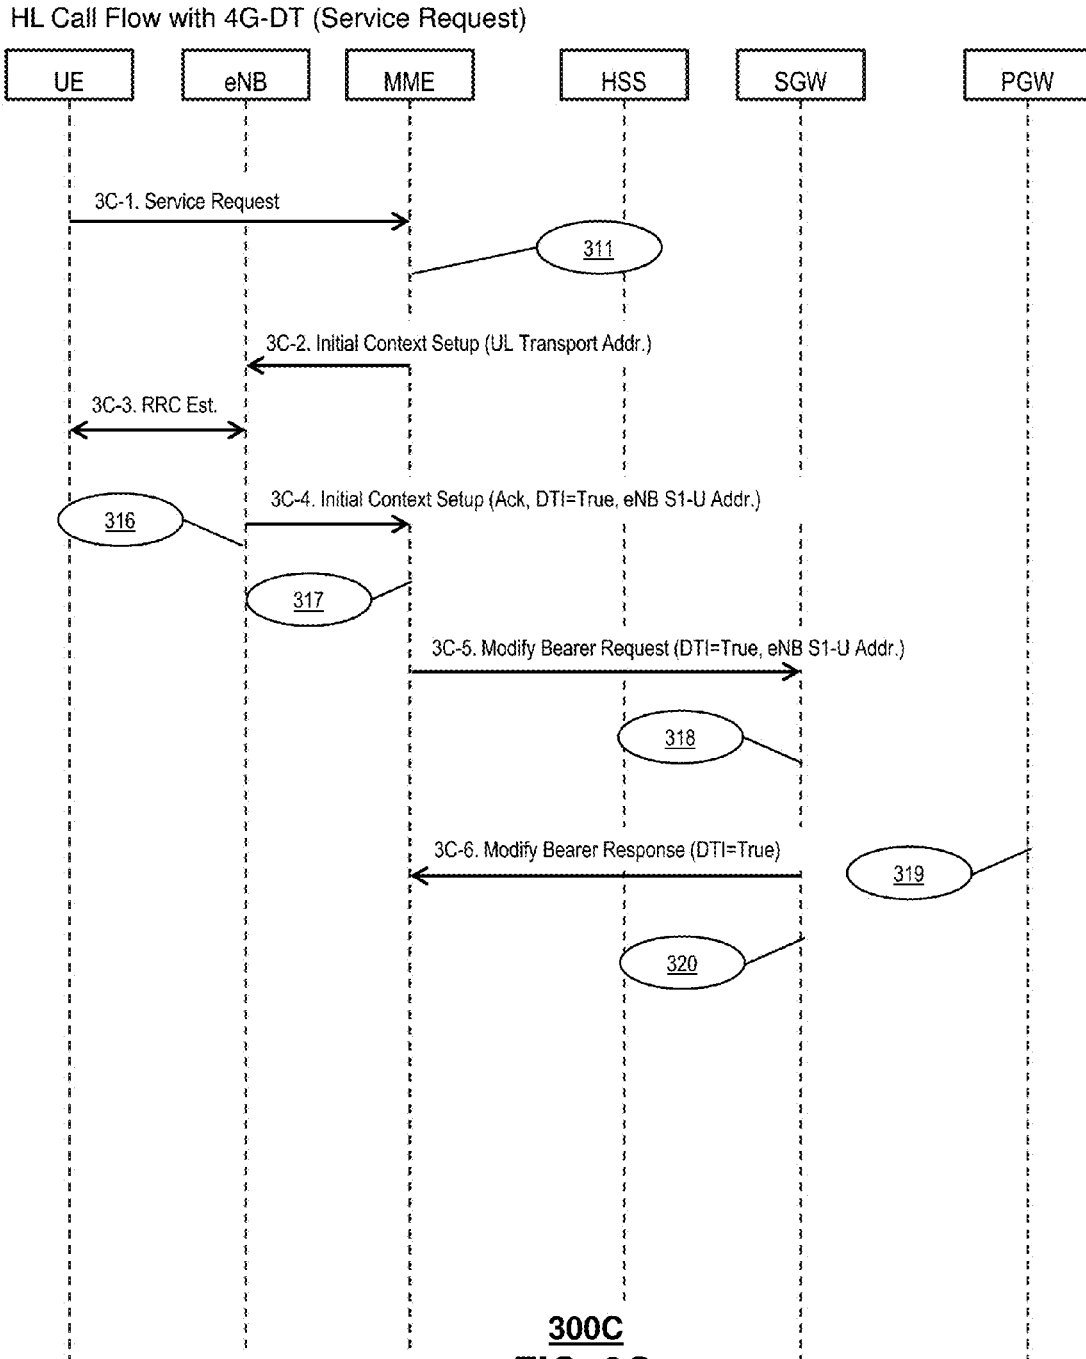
HL Call Flow with 4G-DT (Service Request)

UE

eNB

MME

HSS

SGW

PGW

3C-1. Service Request

311

3C-2. Initial Context Setup (UL Transport Addr.)

3C-3. RRC Est.

3C-4. Initial Context Setup (Ack, DTI=True, eNB S1-U Addr.)

316

317

3C-5. Modify Bearer Request (DTI=True, eNB S1-U Addr.)

318

3C-6. Modify Bearer Response (DTI=True)

319

320

300C

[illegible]